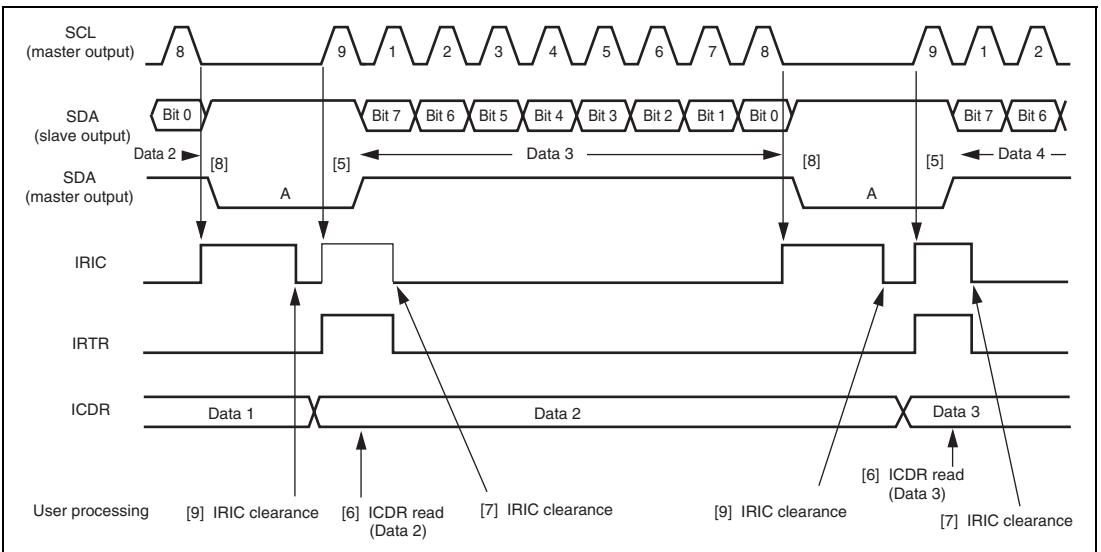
SCL (master output)
8
9
1
2
3
4
5
6
7
8
9
1
2

SDA (slave output)
Bit 0
Bit 7
Bit 6
Bit 5
Bit 4
Bit 3
Bit 2
Bit 1
Bit 0
Bit 7
Bit 6

Data 2
[8]
[5]
Data 3
[8]
[5]
Data 4

SDA (master output)
A
A

IRIC

IRTR

ICDR
Data 1
Data 2
Data 3

User processing
[9] IRIC clearance
[6] ICDR read (Data 2)
[7] IRIC clearance
[9] IRIC clearance
[6] ICDR read (Data 3)
[7] IRIC clearance